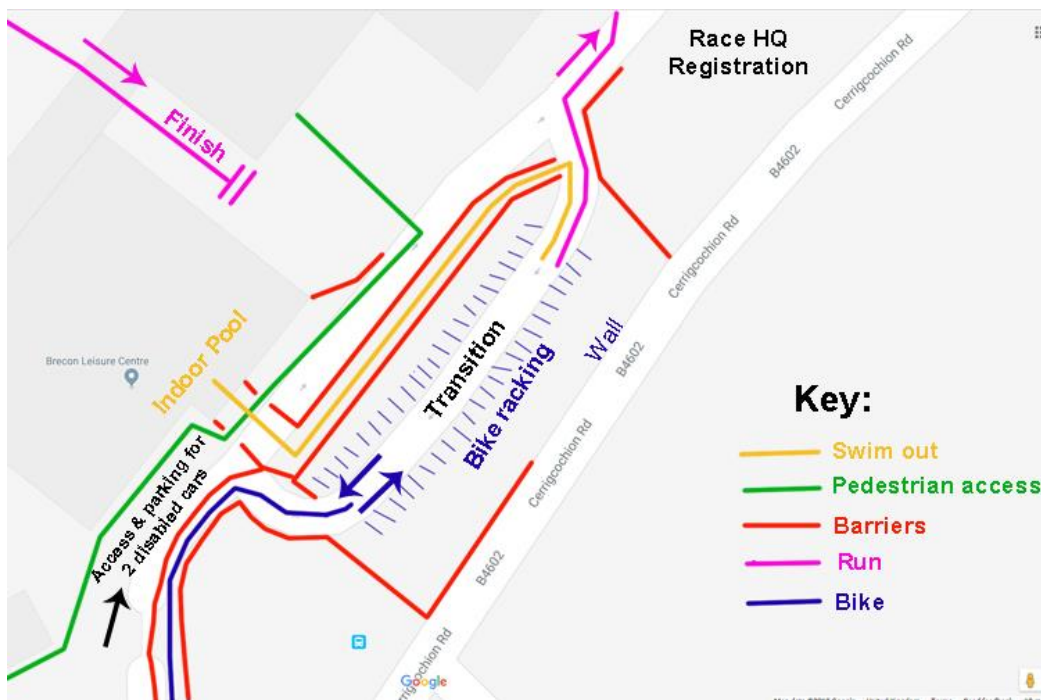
Race HQ
Registration

Finish

Cerrigcochion Rd

B4602

Cerrigcochion Rd

Indoor Pool

Transition

Bike racking

Wall

B4602

Brecon Leisure Centre

Key:

Swim out

Pedestrian access

Barriers

Run

Bike

Cerrigcochion Rd

Access & parking for 2 disabled cars

B4602

Cerrigcochion Rd

Google